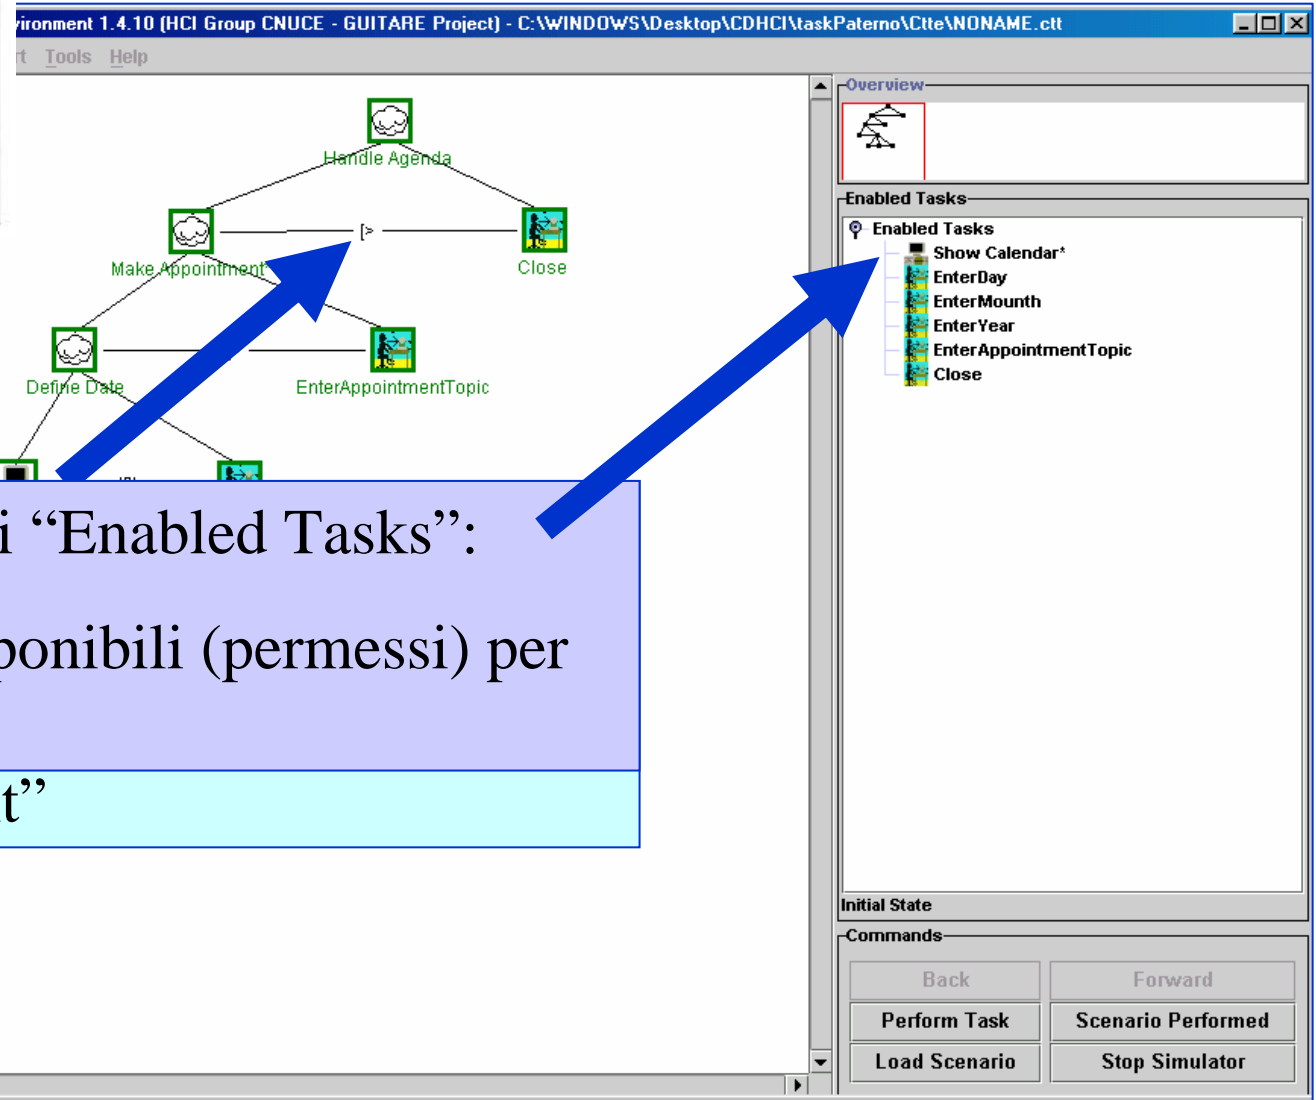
vironment 1.4.10 (HCI Group CNUCE - GUITARE Project) - C:\WINDOWS\Desktop\CDHCI\taskPaterno\Ctte\NONAME.ctt

rt Tools Help

Handle Agenda

Make Appointment

[>

Close

Define Date

EnterAppointmentTopic

i “Enabled Tasks”:

ponibili (permessi) per

t”

Overview

Enabled Tasks

Enabled Tasks
Show Calendar*
EnterDay
EnterMounth
EnterYear
EnterAppointmentTopic
Close

Initial State

Commands

Back
Forward
Perform Task
Scenario Performed
Load Scenario
Stop Simulator